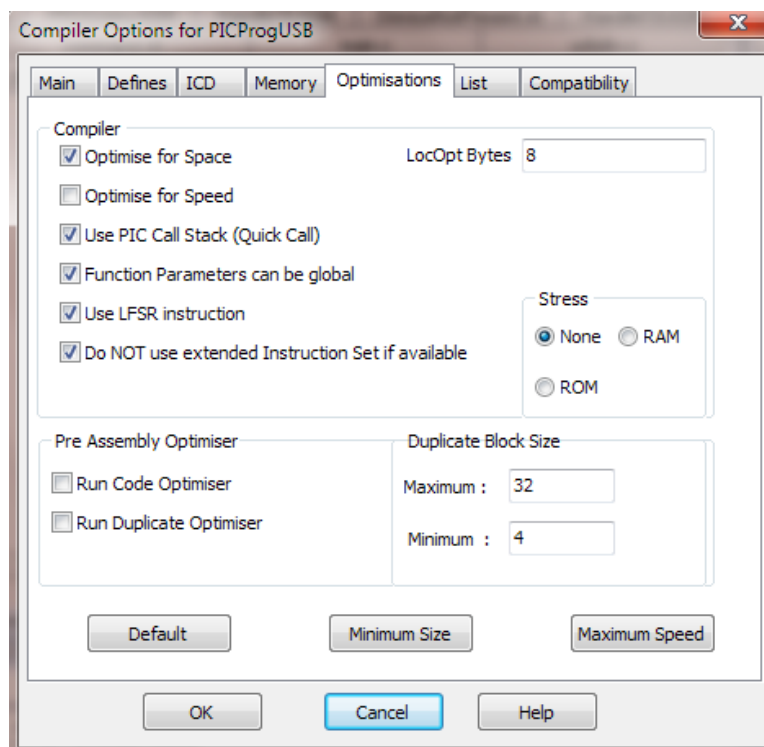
Compiler Options for PICProgUSB

X

Main | Defines | ICD | Memory | Optimisations | List | Compatibility

Compiler

Optimise for Space

LocOpt Bytes 8

Optimise for Speed

Use PIC Call Stack (Quick Call)

Function Parameters can be global

Use LFSR instruction

Do NOT use extended Instruction Set if available

Stress

None

RAM

ROM

Pre Assembly Optimiser

Run Code Optimiser

Run Duplicate Optimiser

Duplicate Block Size

Maximum : 32

Minimum : 4

Default

Minimum Size

Maximum Speed

OK

Cancel

Help